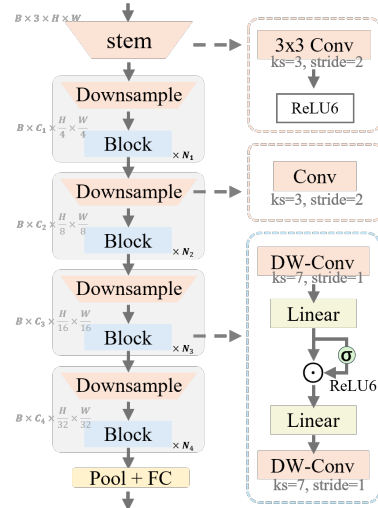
$B \times 3 \times H \times W$

stem

3x3 Conv
ks=3, stride=2

ReLU6

$B \times C_1 \times \frac{H}{4} \times \frac{W}{4}$

Downsample

Block

$\times N_1$

$B \times C_2 \times \frac{H}{8} \times \frac{W}{8}$

Downsample

Conv
ks=3, stride=2

Block

$\times N_2$

$B \times C_3 \times \frac{H}{16} \times \frac{W}{16}$

Downsample

Block

$\times N_3$

DW-Conv
ks=7, stride=1

Linear

$\sigma$

$\odot$

ReLU6

Linear

DW-Conv
ks=7, stride=1

$B \times C_4 \times \frac{H}{32} \times \frac{W}{32}$

Downsample

Block

$\times N_4$

Pool + FC